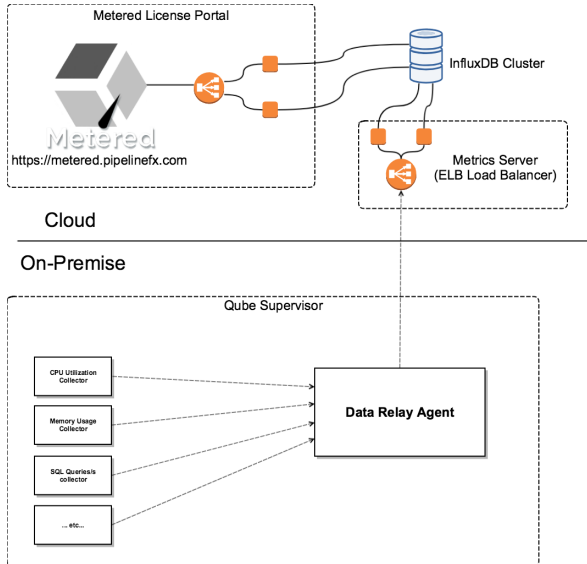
Metered License Portal

Metered

https://metered.pipelinefx.com

InfluxDB Cluster

Metrics Server
(ELB Load Balancer)

Cloud

On-Premise

Qube Supervisor

CPU Utilization Collector

Memory Usage Collector

SQL Queries/s collector

... etc...

Data Relay Agent